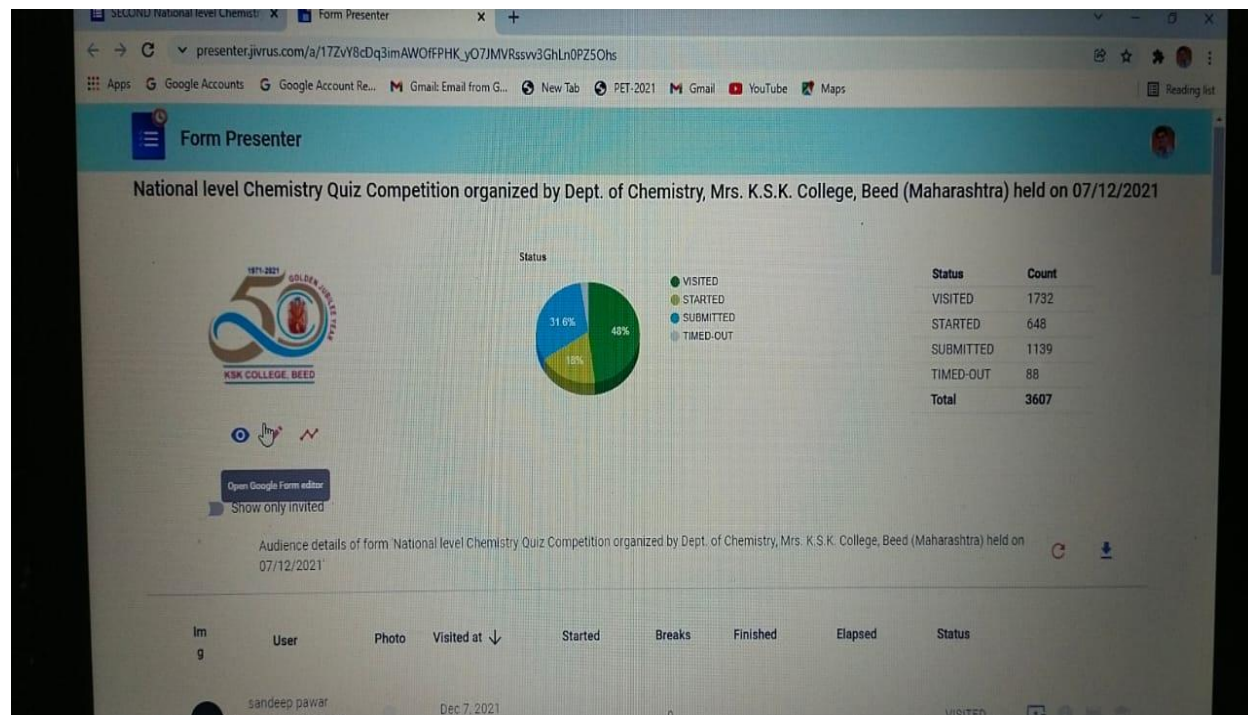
SECOND National level Chemistr X Form Presenter X +

presenter.jivrus.com/a/17ZvY8cDq3imAWOfFPHK_yO7JMVRssvv3GhLn0PZ5Ohs

Apps Google Accounts Google Account Re... Gmail: Email from G... New Tab PET-2021 Gmail YouTube Maps Reading list

Form Presenter

National level Chemistry Quiz Competition organized by Dept. of Chemistry, Mrs. K.S.K. College, Beed (Maharashtra) held on 07/12/2021

1971-2021 GOLDEN JUBILEE YEAR 50 KSK COLLEGE, BEED

Status

31.6% 48% 18%

VISITED
STARTED
SUBMITTED
TIMED-OUT

| Status | Count |
|---|---|
| VISITED | 1732 |
| STARTED | 648 |
| SUBMITTED | 1139 |
| TIMED-OUT | 88 |
| Total | 3607 |

Open Google Form editor

Show only invited

Audience details of form 'National level Chemistry Quiz Competition organized by Dept. of Chemistry, Mrs. K.S.K. College, Beed (Maharashtra) held on 07/12/2021'

| Img | User | Photo | Visited at ↓ | Started | Breaks | Finished | Elapsed | Status |
|---|---|---|---|---|---|---|---|---|
| | sandeep pawar | | Dec 7, 2021 | | 0 | | | VISITED |